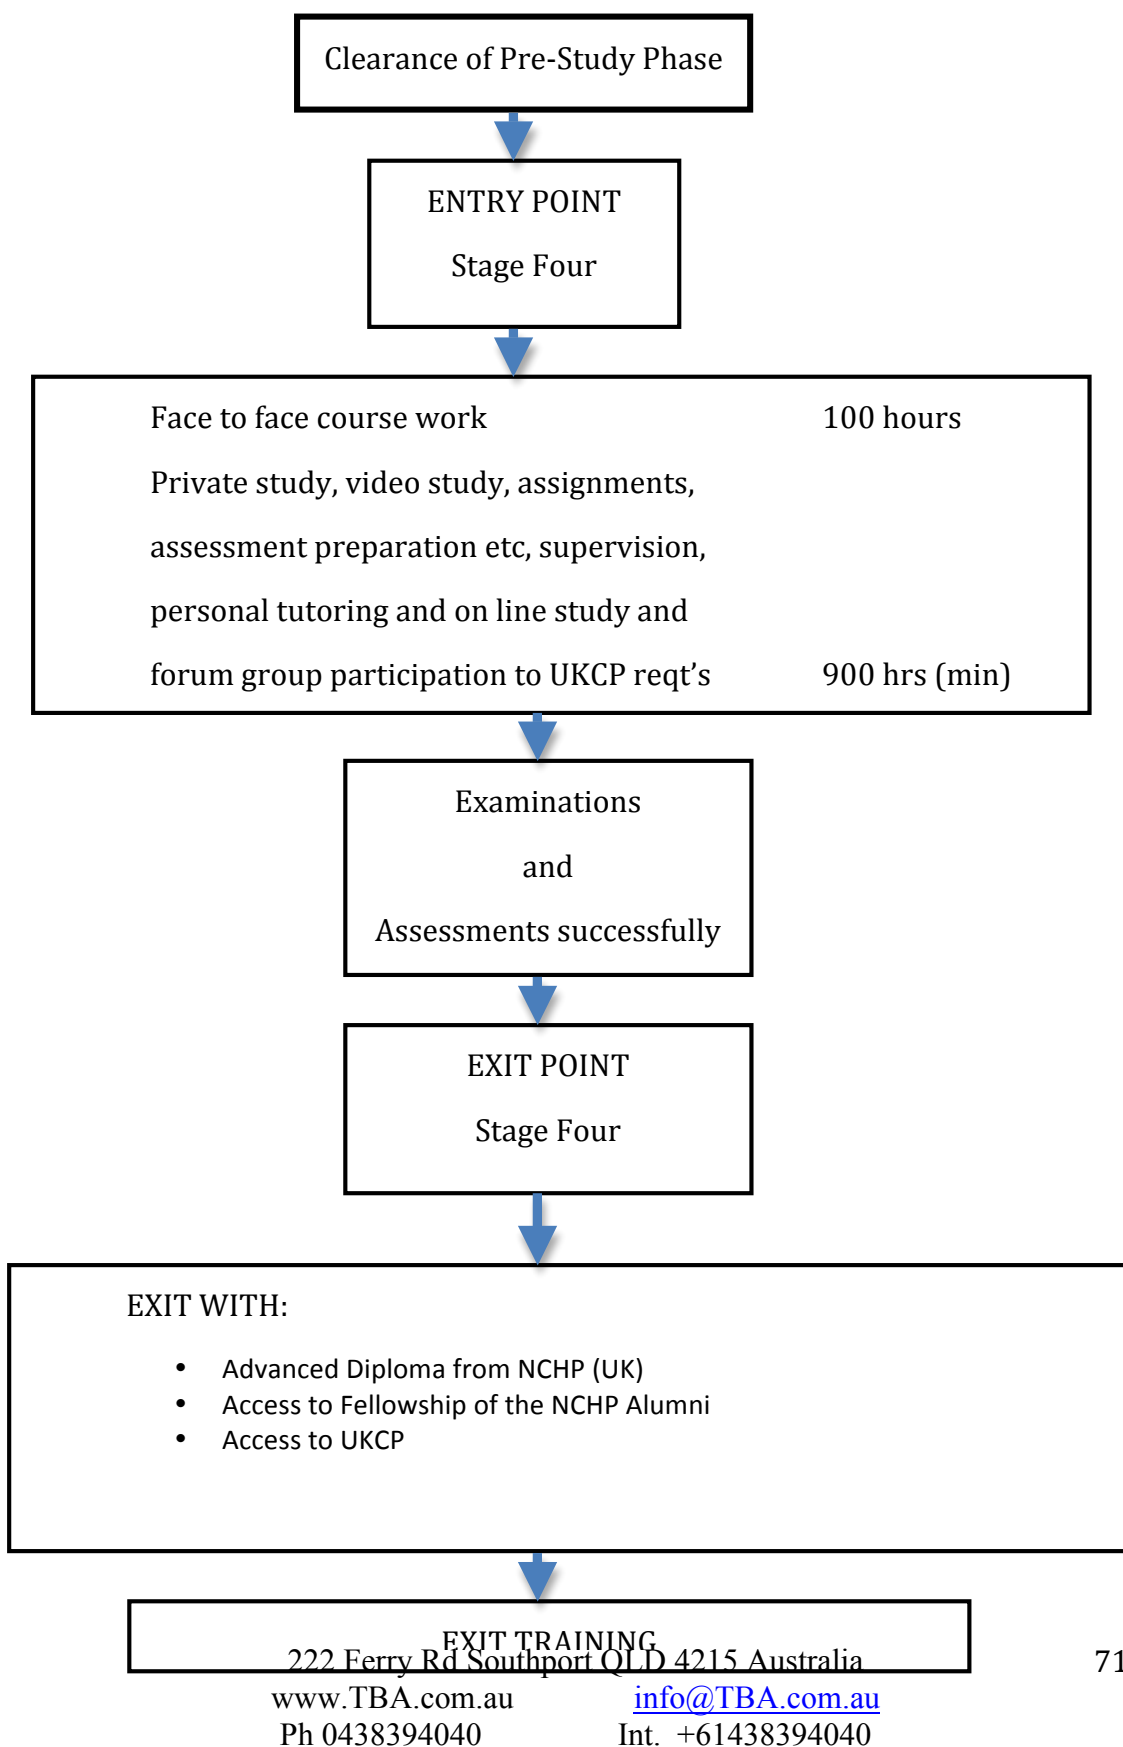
Clearance of Pre-Study Phase

ENTRY POINT

Stage Four

Face to face course work 100 hours

Private study, video study, assignments, assessment preparation etc, supervision, personal tutoring and on line study and forum group participation to UKCP reqt's 900 hrs (min)

Examinations

and

Assessments successfully

EXIT POINT

Stage Four

EXIT WITH:

- Advanced Diploma from NCHP (UK)
- Access to Fellowship of the NCHP Alumni
- Access to UKCP

EXIT TRAINING

222 Ferry Rd Southport QLD 4215 Australia

71

www.TBA.com.au info@TBA.com.au

Ph 0438394040 Int. +61438394040